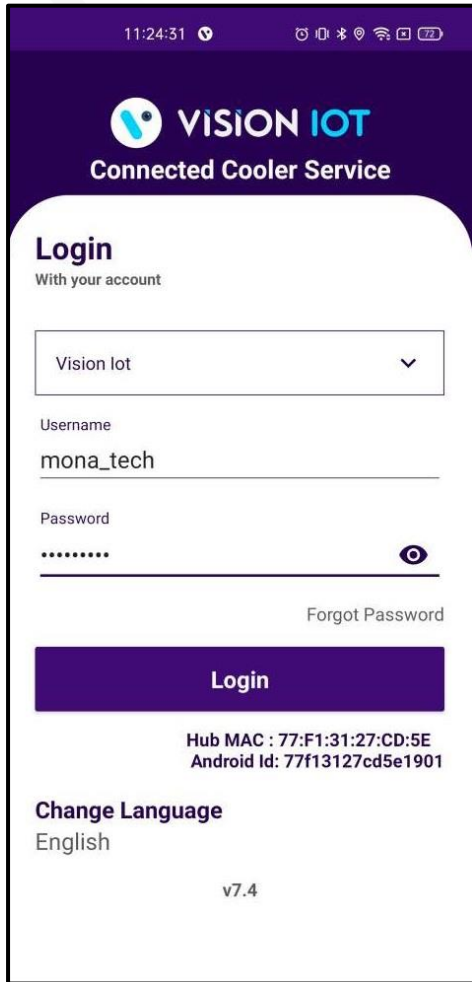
11:24:31

72

VISION IOT
Connected Cooler Service

Login
With your account

Vision Iot

Username
mona_tech

Password
••••••••••

Forgot Password

Login

Hub MAC : 77:F1:31:27:CD:5E
Android Id: 77f13127cd5e1901

Change Language
English

v7.4